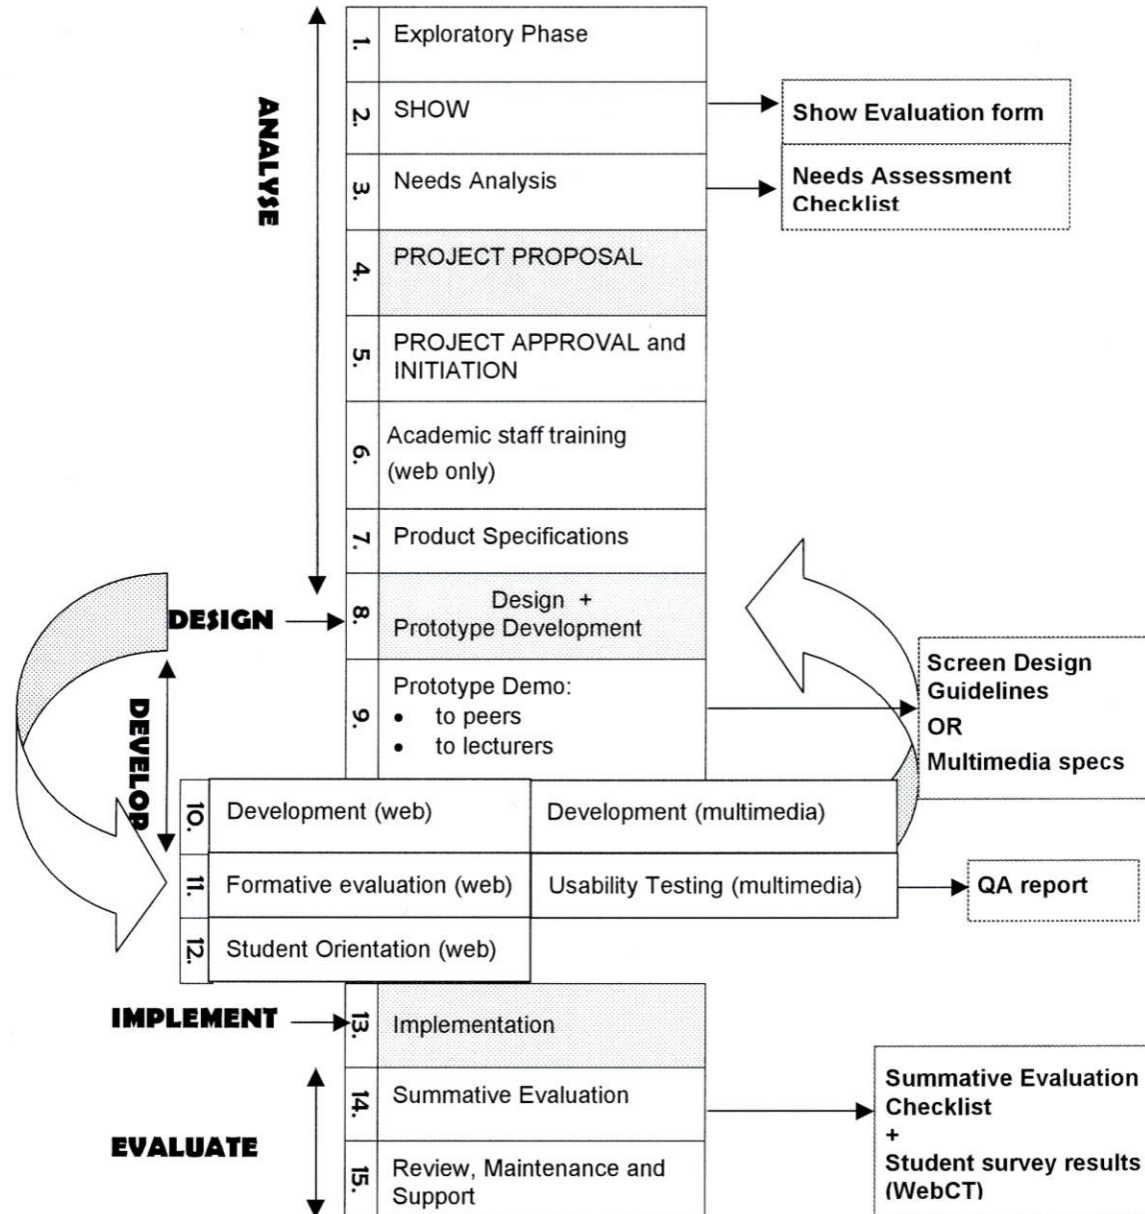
ANALYSE

1. Exploratory Phase

2. SHOW

Show Evaluation form

3. Needs Analysis

Needs Assessment Checklist

4. PROJECT PROPOSAL

5. PROJECT APPROVAL and INITIATION

6. Academic staff training (web only)

7. Product Specifications

DESIGN

8. Design + Prototype Development

DEVELOP

9. Prototype Demo:
- to peers
- to lecturers

Screen Design Guidelines
OR
Multimedia specs

10. Development (web) | Development (multimedia)

11. Formative evaluation (web) | Usability Testing (multimedia)

QA report

12. Student Orientation (web)

IMPLEMENT

13. Implementation

EVALUATE

14. Summative Evaluation

Summative Evaluation Checklist
+
Student survey results (WebCT)

15. Review, Maintenance and Support